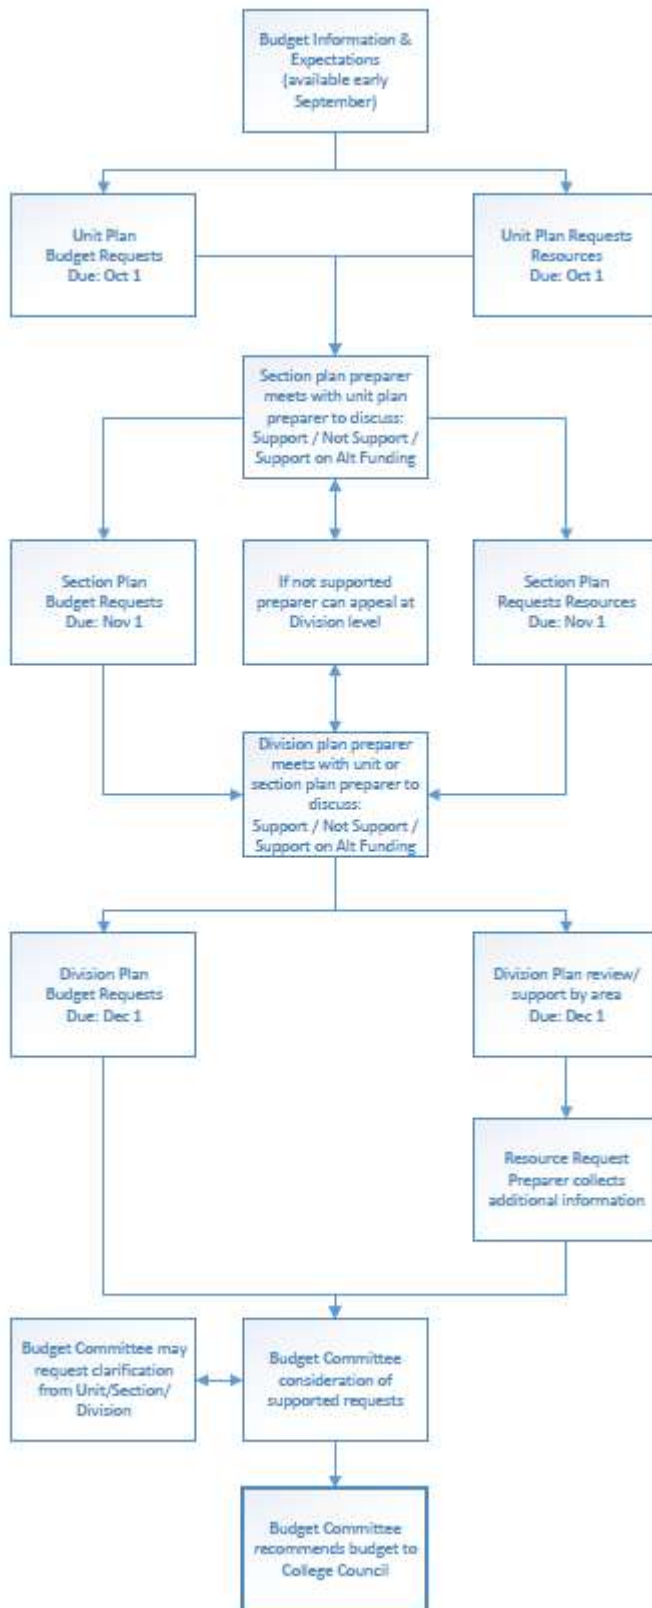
Budget Information & Expectations (available early September)

Unit Plan Budget Requests Due: Oct 1

Unit Plan Requests Resources Due: Oct 1

Section plan preparer meets with unit plan preparer to discuss: Support / Not Support / Support on Alt Funding

Section Plan Budget Requests Due: Nov 1

If not supported preparer can appeal at Division level

Section Plan Requests Resources Due: Nov 1

Division plan preparer meets with unit or section plan preparer to discuss: Support / Not Support / Support on Alt Funding

Division Plan Budget Requests Due: Dec 1

Division Plan review/ support by area Due: Dec 1

Resource Request Preparer collects additional information

Budget Committee may request clarification from Unit/Section/ Division

Budget Committee consideration of supported requests

Budget Committee recommends budget to College Council